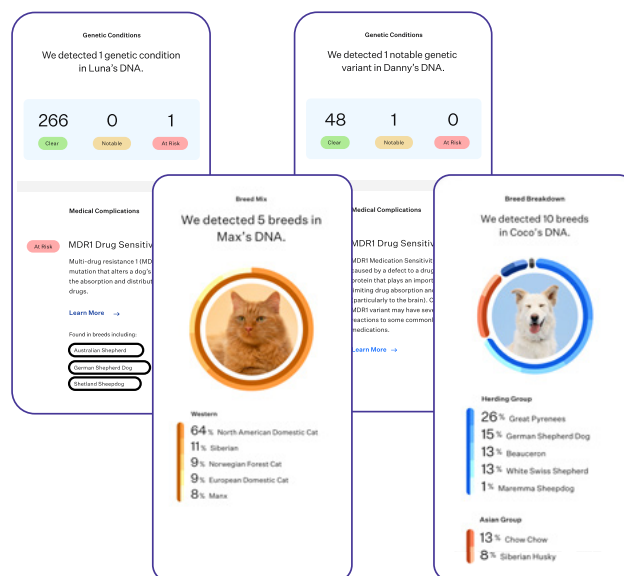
Genetic Conditions

We detected 1 genetic condition in Luna's DNA.

266
Clear

0
Notable

1
At Risk

Medical Complications

At Risk

MDR1 Drug Sensitiv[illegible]

Multi-drug resistance 1 (MD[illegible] mutation that alters a dog's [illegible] the absorption and distribut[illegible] drugs.

Learn More →

Found in breeds including:

Australian Shepherd

German Shepherd Dog

Shetland Sheepdog

Genetic Conditions

We detected 1 notable genetic variant in Danny's DNA.

48
Clear

1
Notable

0
At Risk

Medical Complications

MDR1 Drug Sensitiv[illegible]

MDR1 Medication Sensitivit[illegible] caused by a defect to a drug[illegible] protein that plays an import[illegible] limiting drug absorption and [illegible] (particularly to the brain). C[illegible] MDR1 variant may have seve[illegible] reactions to some common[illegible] medications.

Learn More →

Breed Mix

We detected 5 breeds in Max's DNA.

Western

64% North American Domestic Cat
11% Siberian
9% Norwegian Forest Cat
9% European Domestic Cat
8% Manx

Breed Breakdown

We detected 10 breeds in Coco's DNA.

Herding Group

26% Great Pyrenees
15% German Shepherd Dog
13% Beauceron
13% White Swiss Shepherd
1% Maremma Sheepdog

Asian Group

13% Chow Chow
8% Siberian Husky